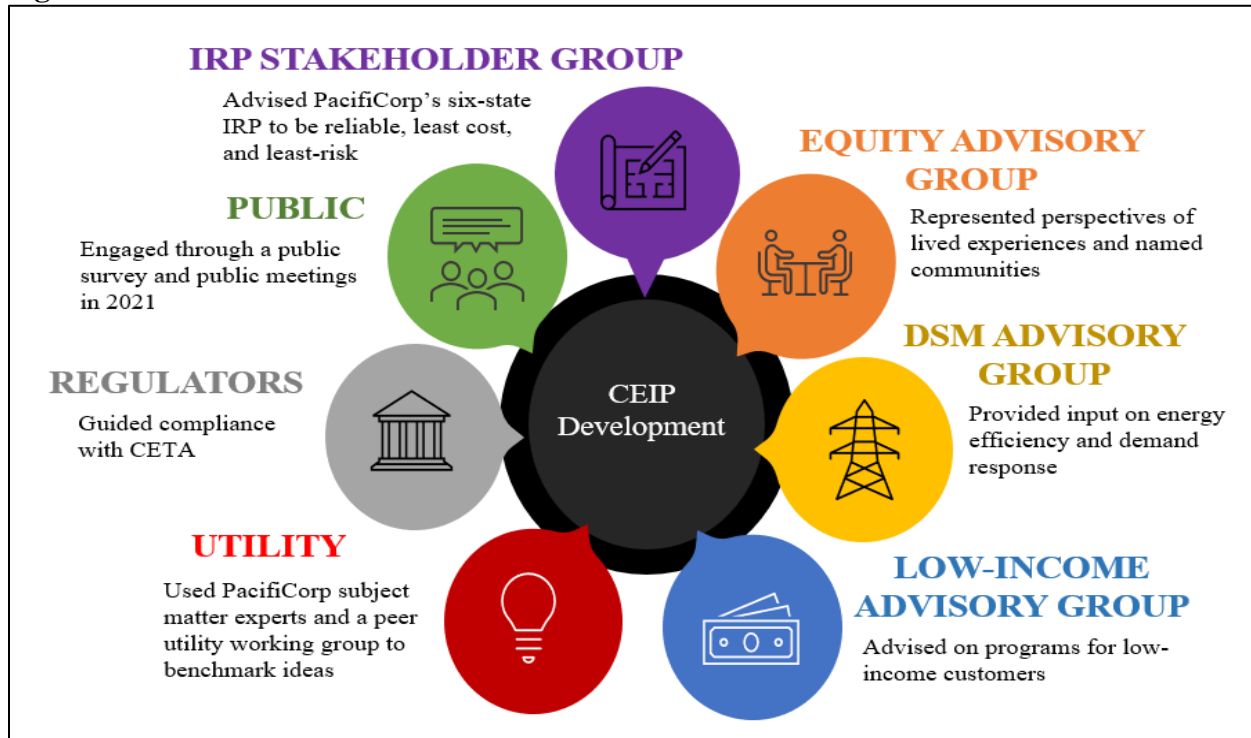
IRP STAKEHOLDER GROUP

Advised PacifiCorp's six-state IRP to be reliable, least cost, and least-risk

EQUITY ADVISORY GROUP

Represented perspectives of lived experiences and named communities

PUBLIC

Engaged through a public survey and public meetings in 2021

DSM ADVISORY GROUP

Provided input on energy efficiency and demand response

REGULATORS

Guided compliance with CETA

CEIP Development

UTILITY

Used PacifiCorp subject matter experts and a peer utility working group to benchmark ideas

LOW-INCOME ADVISORY GROUP

Advised on programs for low-income customers